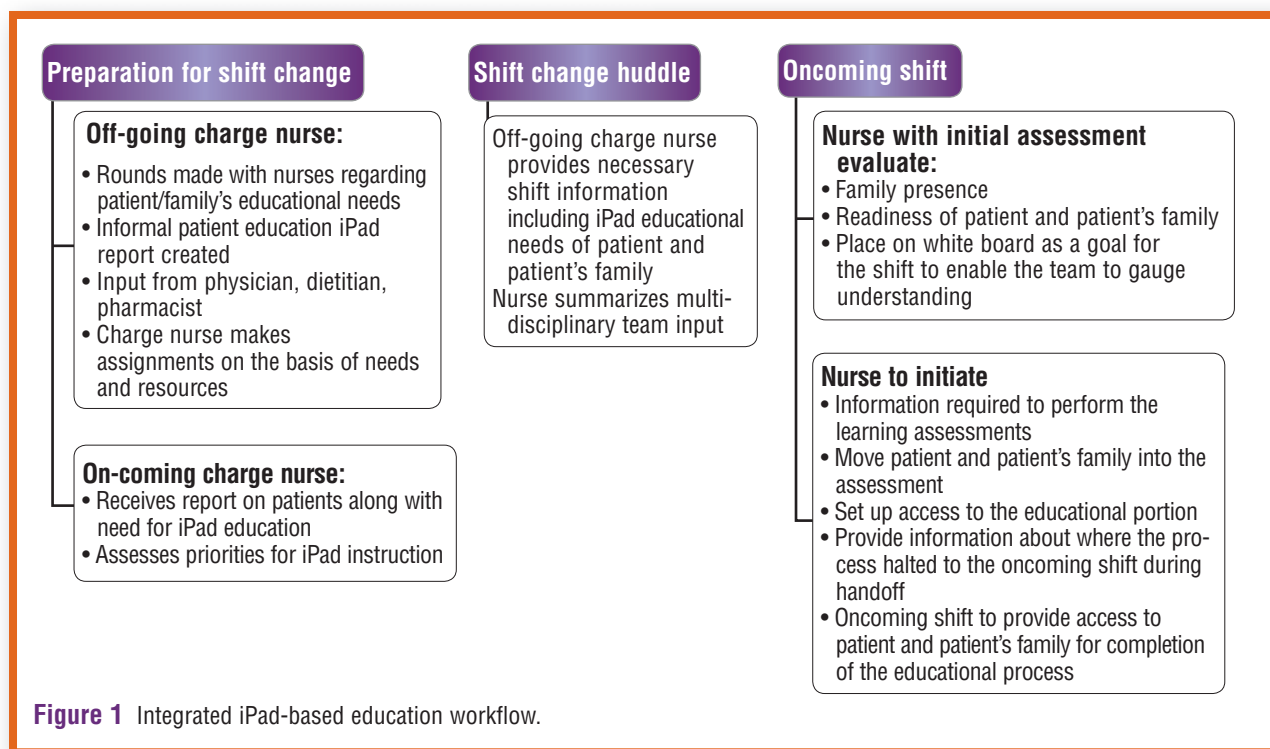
Preparation for shift change

Off-going charge nurse:
• Rounds made with nurses regarding patient/family's educational needs
• Informal patient education iPad report created
• Input from physician, dietitian, pharmacist
• Charge nurse makes assignments on the basis of needs and resources

On-coming charge nurse:
• Receives report on patients along with need for iPad education
• Assesses priorities for iPad instruction

Shift change huddle

Off-going charge nurse provides necessary shift information including iPad educational needs of patient and patient's family
Nurse summarizes multidisciplinary team input

Oncoming shift

Nurse with initial assessment evaluate:
• Family presence
• Readiness of patient and patient's family
• Place on white board as a goal for the shift to enable the team to gauge understanding

Nurse to initiate
• Information required to perform the learning assessments
• Move patient and patient's family into the assessment
• Set up access to the educational portion
• Provide information about where the process halted to the oncoming shift during handoff
• Oncoming shift to provide access to patient and patient's family for completion of the educational process

Figure 1 Integrated iPad-based education workflow.